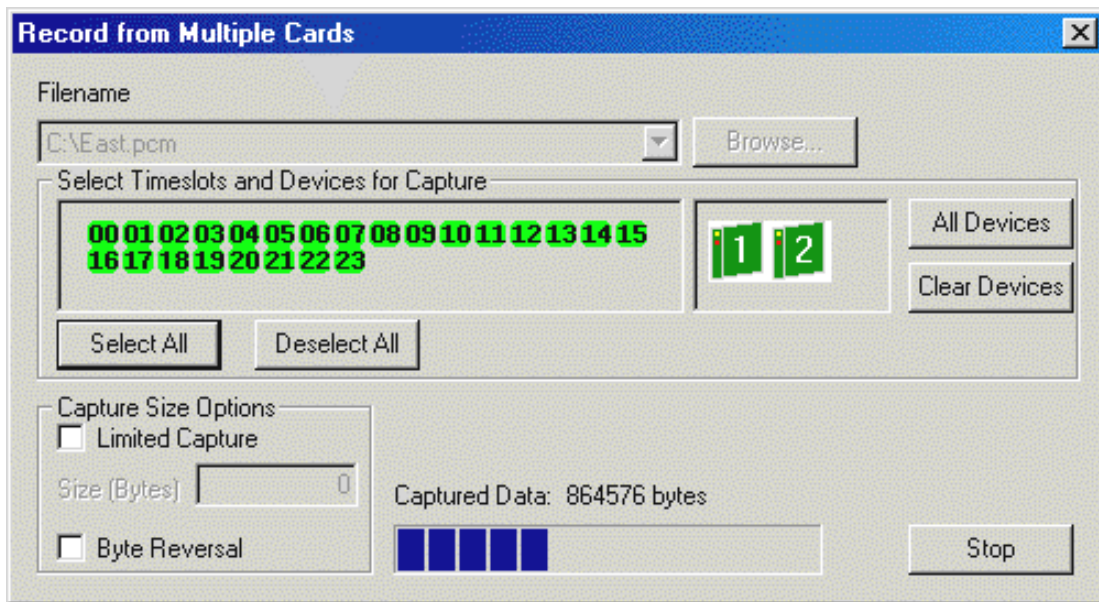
Record from Multiple Cards

Filename

C:\East.pcm

Browse...

Select Timeslots and Devices for Capture

00 01 02 03 04 05 06 07 08 09 10 11 12 13 14 15 16 17 18 19 20 21 22 23

1 2

All Devices

Clear Devices

Select All

Deselect All

Capture Size Options

Limited Capture

Size (Bytes) 0

Byte Reversal

Captured Data: 864576 bytes

Stop